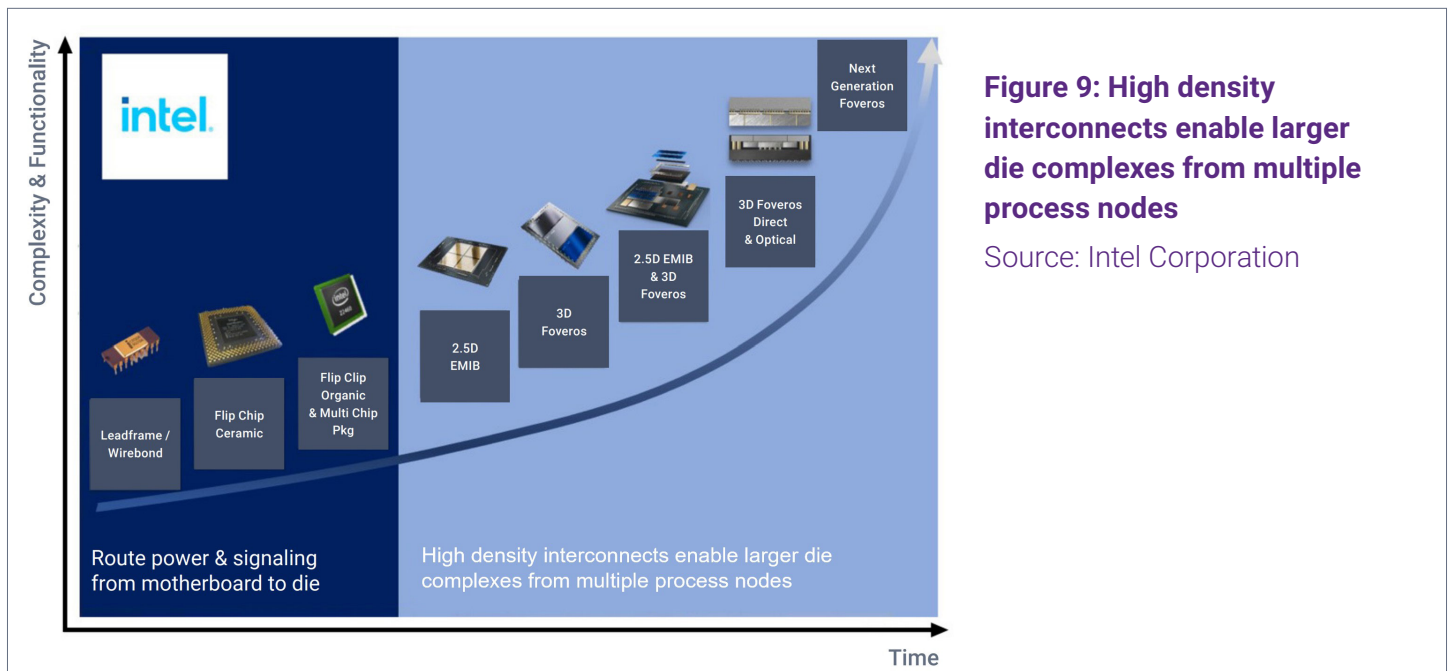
Complexity & Functionality

intel.

Leadframe / Wirebond

Flip Chip Ceramic

Flip Clip Organic & Multi Chip Pkg

2.5D EMIB

3D Foveros

2.5D EMIB & 3D Foveros

3D Foveros Direct & Optical

Next Generation Foveros

Route power & signaling from motherboard to die

High density interconnects enable larger die complexes from multiple process nodes

Time

Figure 9: High density interconnects enable larger die complexes from multiple process nodes

Source: Intel Corporation